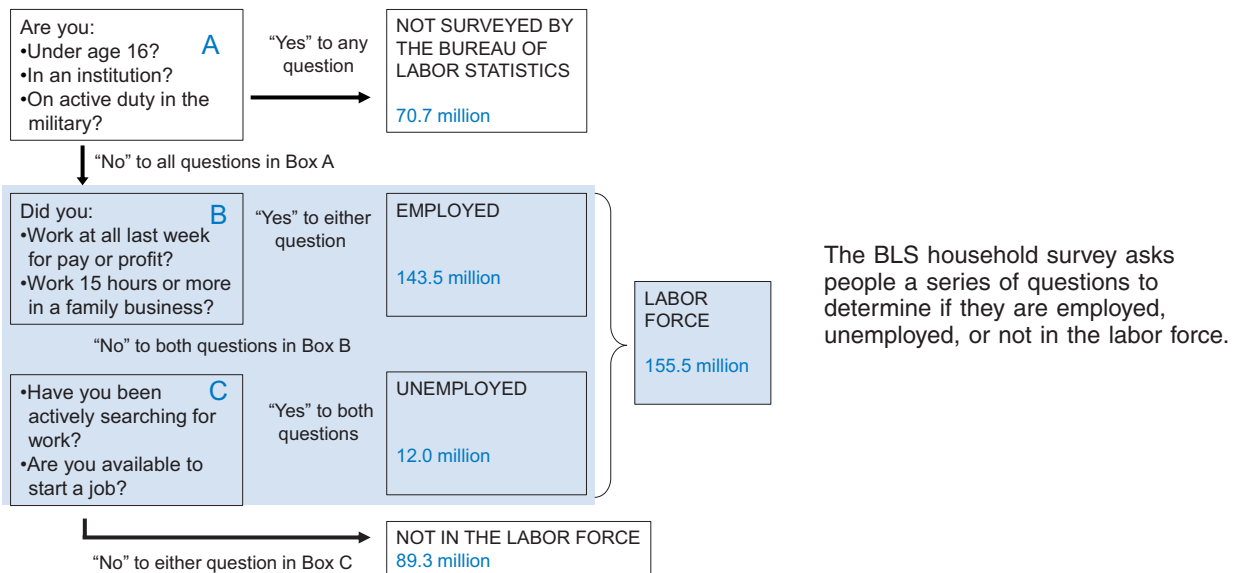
Are you:
•Under age 16?
•In an institution?
•On active duty in the military?

A

"Yes" to any question

NOT SURVEYED BY THE BUREAU OF LABOR STATISTICS

70.7 million

"No" to all questions in Box A

Did you:
•Work at all last week for pay or profit?
•Work 15 hours or more in a family business?

B

"Yes" to either question

EMPLOYED

143.5 million

LABOR FORCE

155.5 million

"No" to both questions in Box B

•Have you been actively searching for work?
•Are you available to start a job?

C

"Yes" to both questions

UNEMPLOYED

12.0 million

NOT IN THE LABOR FORCE
89.3 million

"No" to either question in Box C

The BLS household survey asks people a series of questions to determine if they are employed, unemployed, or not in the labor force.